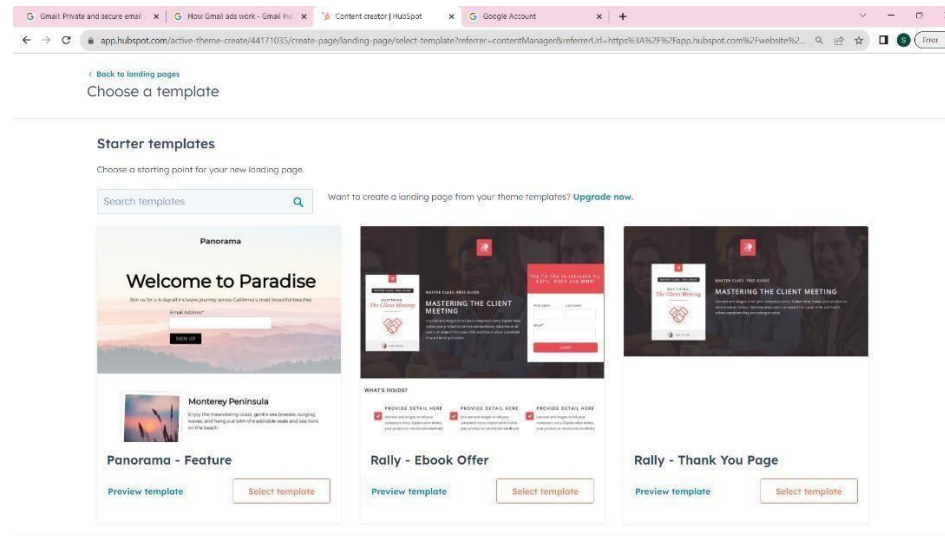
G Gmail: Private and secure email × | G How Gmail ads work - Gmail He × | Content creator | HubSpot × | G Google Account × | +

app.hubspot.com/active-theme-create/44171035/create-page/landing-page/select-template?referrer=contentManager&referrerUrl=https%3A%2F%2Fapp.hubspot.com%2Fwebsite%2...

S Error

< Back to landing pages
Choose a template

Starter templates

Choose a starting point for your new landing page.

Search templates

Want to create a landing page from your theme templates? Upgrade now.

Panorama

Welcome to Paradise

Join us for a 4-day all-inclusive journey across California's most beautiful beaches.

Email Address*

SIGN UP

Monterey Peninsula

Enjoy the meandering coast, gentle sea breezes, surging waves, and hang out with the adorable seals and sea lions on the beach.

Panorama - Feature

Preview template

Select template

MASTERING THE CLIENT MEETING

Mastering The Client Meeting

WHAT'S INSIDE?

PROVIDE DETAIL HERE

PROVIDE DETAIL HERE

PROVIDE DETAIL HERE

SUBMIT

Rally - Ebook Offer

Preview template

Select template

MASTERING THE CLIENT MEETING

The Client Meeting

Rally - Thank You Page

Preview template

Select template